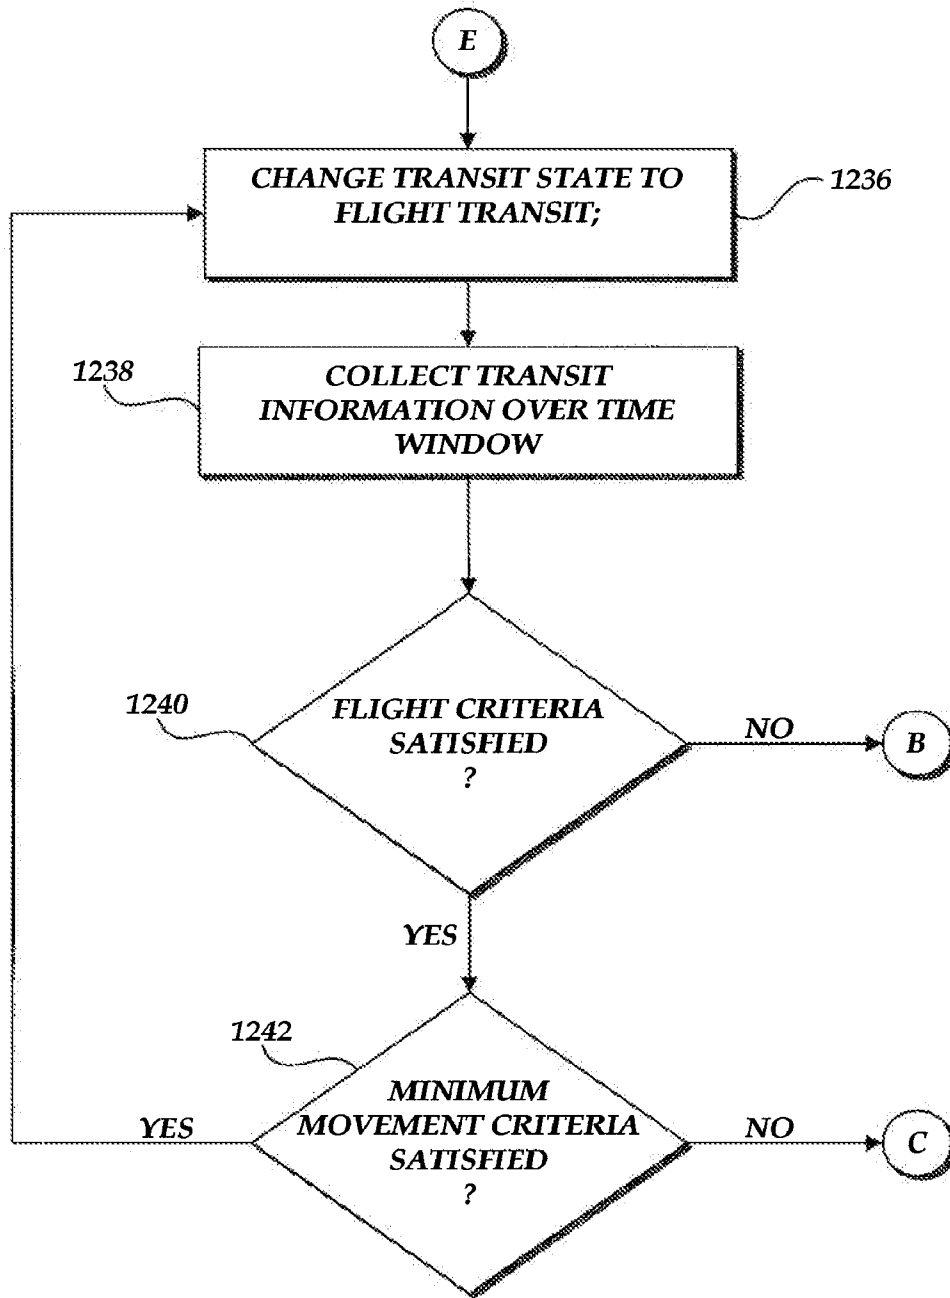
E

CHANGE TRANSIT STATE TO FLIGHT TRANSIT;

1236

1238

COLLECT TRANSIT INFORMATION OVER TIME WINDOW

1240

FLIGHT CRITERIA SATISFIED ?

NO

B

YES

1242

MINIMUM MOVEMENT CRITERIA SATISFIED ?

YES

NO

C